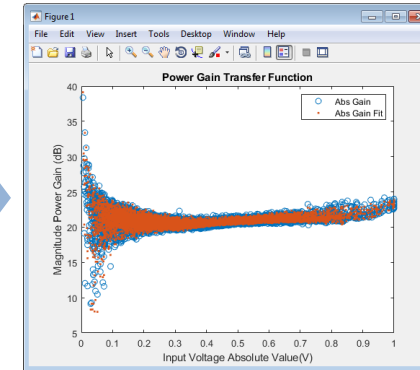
Figure 1

File Edit View Insert Tools Desktop Window Help

Power Gain Transfer Function

Abs Gain
Abs Gain Fit

Magnitude Power Gain (dB)

40
35
30
25
20
15
10
5

0 0.1 0.2 0.3 0.4 0.5 0.6 0.7 0.8 0.9 1

Input Voltage Absolute Value(V)